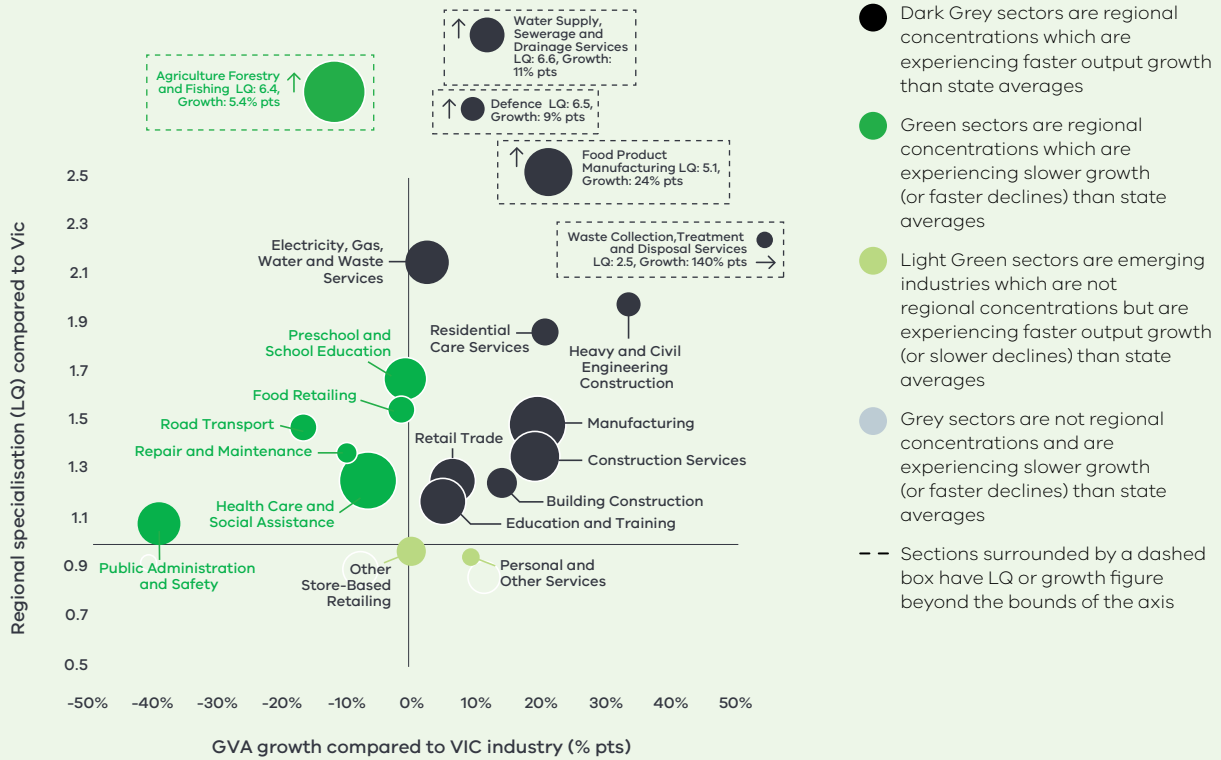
Water Supply, Sewerage and Drainage Services LQ: 6.6, Growth: 11% pts

Agriculture Forestry and Fishing LQ: 6.4, Growth: 5.4% pts

Defence LQ: 6.5, Growth: 9% pts

Food Product Manufacturing LQ: 5.1, Growth: 24% pts

Waste Collection,Treatment and Disposal Services LQ: 2.5, Growth: 140% pts

Electricity, Gas, Water and Waste Services

Residential Care Services

Heavy and Civil Engineering Construction

Preschool and School Education

Food Retailing

Road Transport

Repair and Maintenance

Retail Trade

Manufacturing

Construction Services

Building Construction

Health Care and Social Assistance

Education and Training

Public Administration and Safety

Other Store-Based Retailing

Personal and Other Services

2.5
2.3
2.1
1.9
1.7
1.5
1.3
1.1
0.9
0.7
0.5

Regional specialisation (LQ) compared to Vic

-50% -40% -30% -20% -10% 0% 10% 20% 30% 40% 50%

GVA growth compared to VIC industry (% pts)

Dark Grey sectors are regional concentrations which are experiencing faster output growth than state averages

Green sectors are regional concentrations which are experiencing slower growth (or faster declines) than state averages

Light Green sectors are emerging industries which are not regional concentrations but are experiencing faster output growth (or slower declines) than state averages

Grey sectors are not regional concentrations and are experiencing slower growth (or faster declines) than state averages

Sections surrounded by a dashed box have LQ or growth figure beyond the bounds of the axis